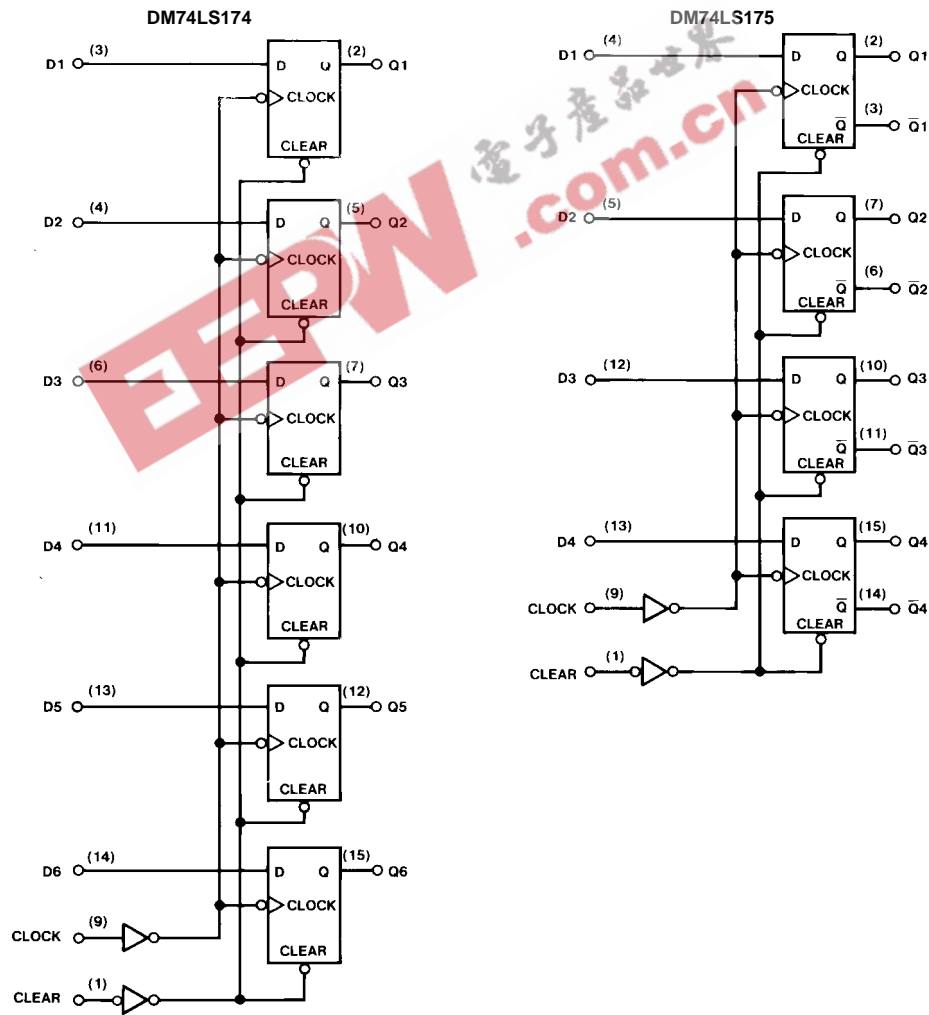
DM74LS174

D1 (3) D Q (2) Q1
CLOCK
CLEAR

D2 (4) D Q (5) Q2
CLOCK
CLEAR

D3 (6) D Q (7) Q3
CLOCK
CLEAR

D4 (11) D Q (10) Q4
CLOCK
CLEAR

D5 (13) D Q (12) Q5
CLOCK
CLEAR

D6 (14) D Q (15) Q6
CLOCK
CLEAR

CLOCK (9)
CLEAR (1)

DM74LS175

D1 (4) D Q (2) Q1
CLOCK
$\overline{Q}$ (3) $\overline{Q}1$
CLEAR

D2 (5) D Q (7) Q2
CLOCK
$\overline{Q}$ (6) $\overline{Q}2$
CLEAR

D3 (12) D Q (10) Q3
CLOCK
$\overline{Q}$ (11) $\overline{Q}3$
CLEAR

D4 (13) D Q (15) Q4
CLOCK
$\overline{Q}$ (14) $\overline{Q}4$
CLEAR

CLOCK (9)
CLEAR (1)

EEPW 電子產品世界 .com.cn